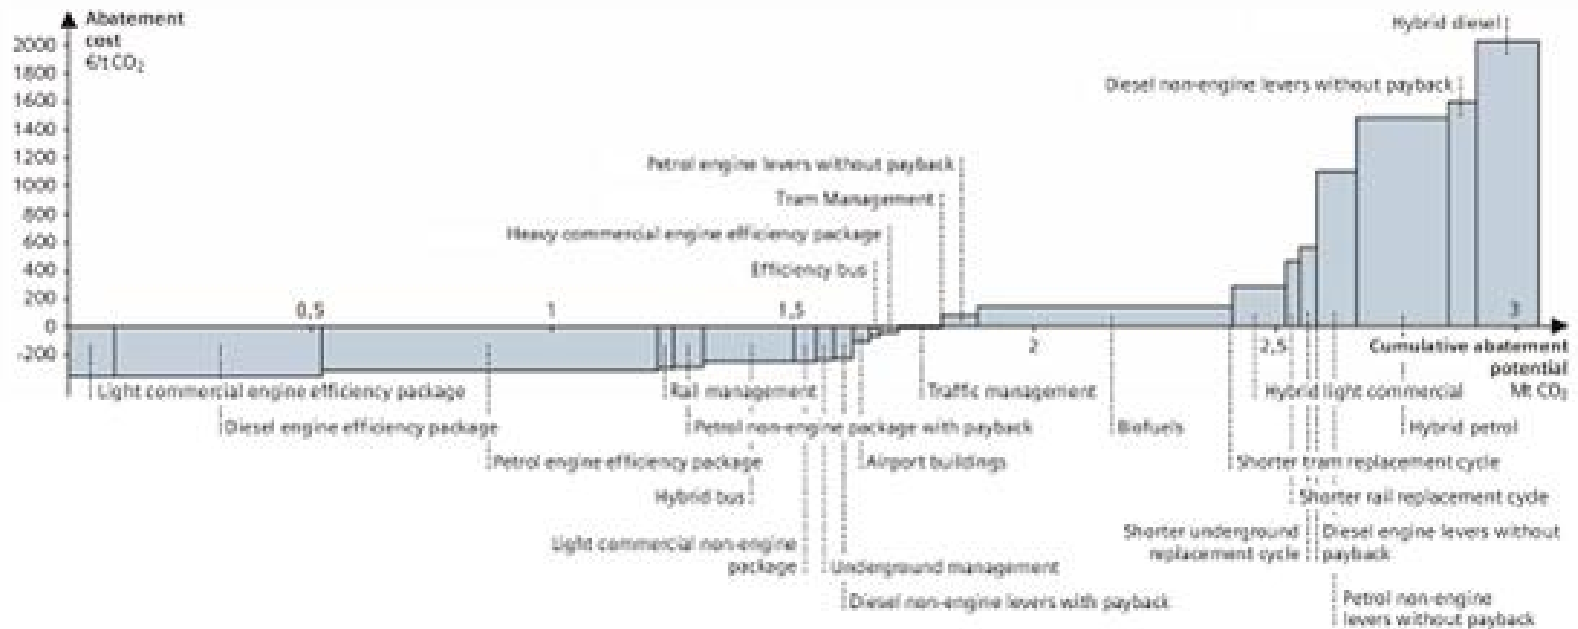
Abatement cost €/t $CO_2$

2000
1800
1600
1400
1200
1000
800
600
400
200
0
-200

0,5
1
1,5
2
2,5
3

Cumulative abatement potential Mt $CO_2$

Hybrid diesel
Diesel non-engine levers without payback
Petrol engine levers without payback
Tram Management
Heavy commercial engine efficiency package
Efficiency bus
Light commercial engine efficiency package
Diesel engine efficiency package
Petrol engine efficiency package
Hybrid bus
Light commercial non-engine package
Rail management
Petrol non-engine package with payback
Underground management
Diesel non-engine levers with payback
Airport buildings
Traffic management
Biofuels
Hybrid light commercial
Hybrid petrol
Shorter tram replacement cycle
Shorter rail replacement cycle
Shorter underground replacement cycle
Diesel engine levers without payback
Petrol non-engine levers without payback